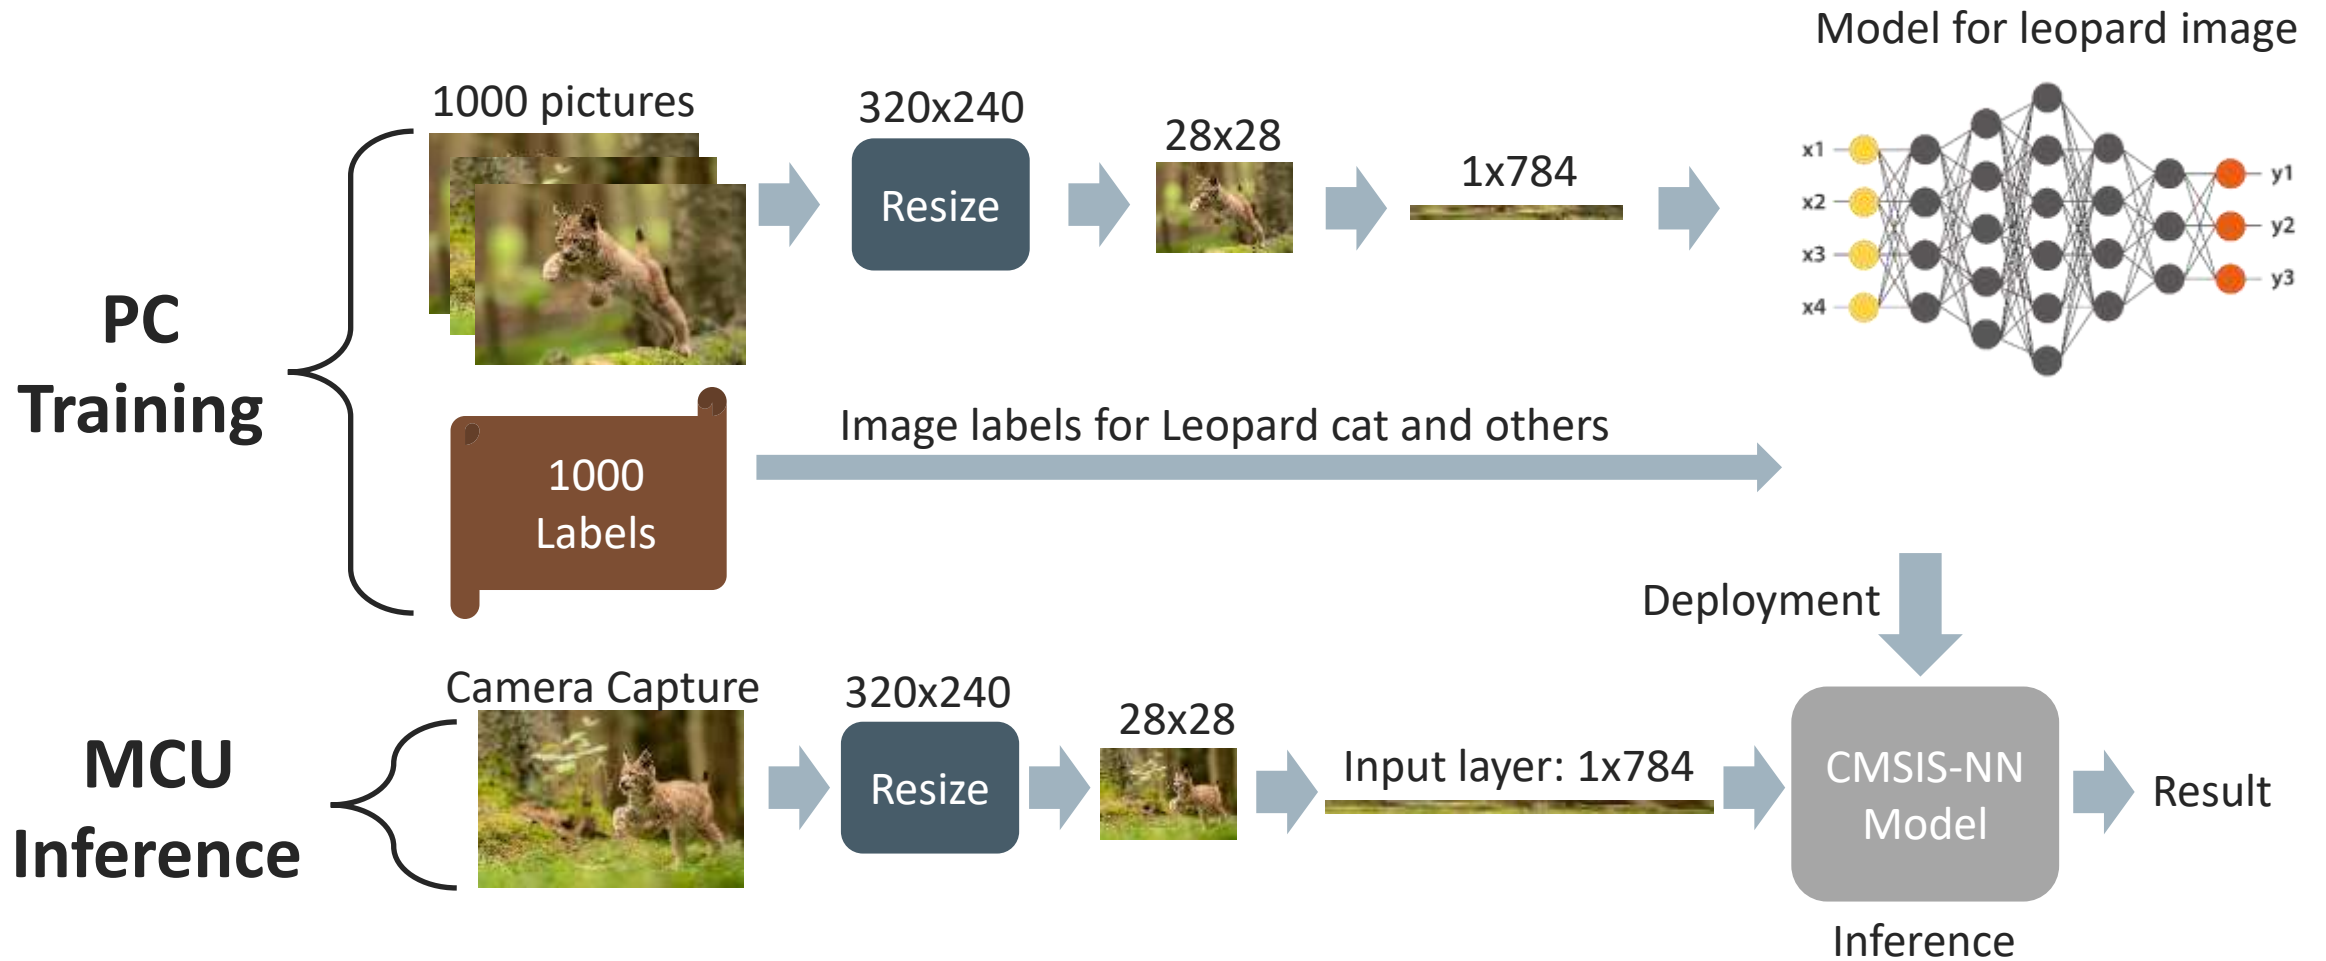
Model for leopard image

1000 pictures

320x240

Resize

28x28

1x784

x1
x2
x3
x4

y1
y2
y3

PC
Training

1000
Labels

Image labels for Leopard cat and others

Deployment

MCU
Inference

Camera Capture

320x240

Resize

28x28

Input layer: 1x784

CMSIS-NN
Model

Result

Inference